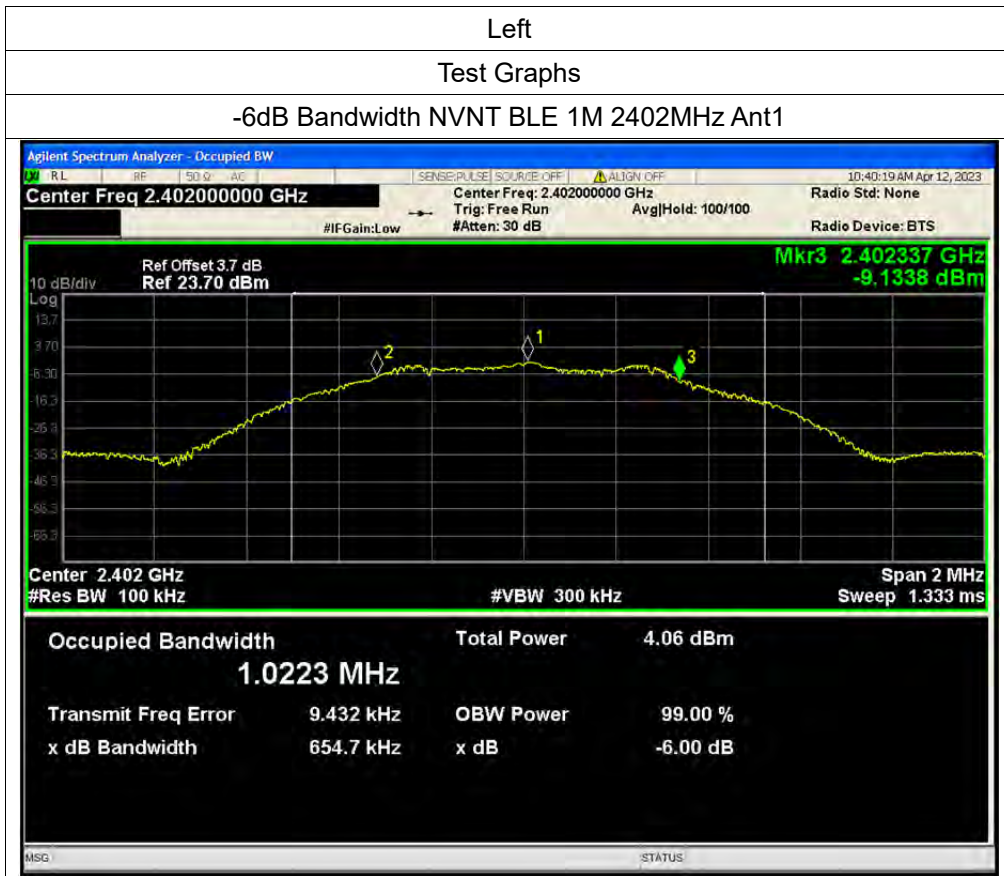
| Left |
|---|
| Test Graphs |
| -6dB Bandwidth NVNT BLE 1M 2402MHz Ant1 |

Agilent Spectrum Analyzer - Occupied BW

RL RF 50 Ω AC SENSE:PULSE SOURCE OFF ALIGN OFF 10:40:19 AM Apr 12, 2023

Center Freq 2.402000000 GHz

Center Freq: 2.402000000 GHz
Trig: Free Run Avg|Hold: 100/100
#IFGain:Low #Atten: 30 dB

Radio Std: None

Radio Device: BTS

Ref Offset 3.7 dB
10 dB/div Ref 23.70 dBm

Mkr3 2.402337 GHz
-9.1338 dBm

Log
13.7
3.70
-6.30
-16.3
-26.3
-36.3
-46.3
-56.3
-66.3

2 1 3

Center 2.402 GHz
#Res BW 100 kHz
#VBW 300 kHz
Span 2 MHz
Sweep 1.333 ms

Occupied Bandwidth
1.0223 MHz

Total Power 4.06 dBm

Transmit Freq Error 9.432 kHz
OBW Power 99.00 %

x dB Bandwidth 654.7 kHz
x dB -6.00 dB

MSG STATUS